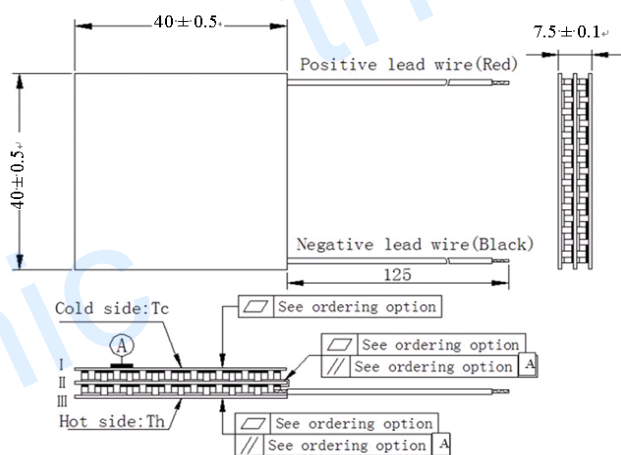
$40\pm0.5$

$7.5\pm0.1$

Positive lead wire(Red)

$40\pm0.5$

Negative lead wire(Black)

125

Cold side:Tc

See ordering option

A

See ordering option

// See ordering option A

I

II

III

Hot side:Th

See ordering option

// See ordering option A